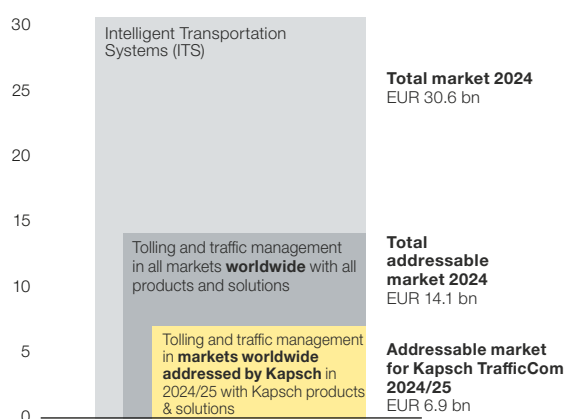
30
25
20
15
10
5
0

Intelligent Transportation Systems (ITS)

Tolling and traffic management in all markets **worldwide** with all products and solutions

Tolling and traffic management in **markets worldwide addressed by Kapsch** in 2024/25 with Kapsch products & solutions

**Total market 2024**
EUR 30.6 bn

**Total addressable market 2024**
EUR 14.1 bn

**Addressable market for Kapsch TrafficCom 2024/25**
EUR 6.9 bn